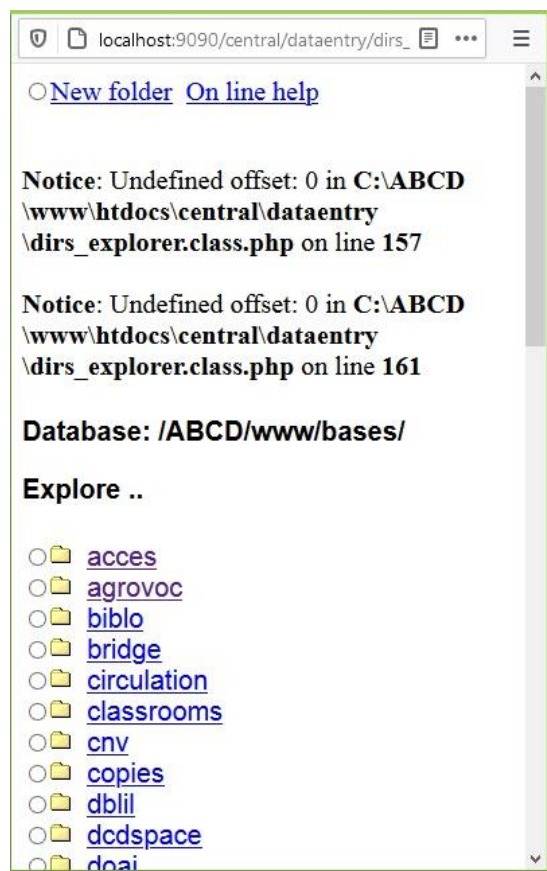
localhost:9090/central/dataentry/dirs_ ···

New folder On line help

**Notice**: Undefined offset: 0 in **C:\ABCD\www\htdocs\central\dataentry\dirs_explorer.class.php** on line **157**

**Notice**: Undefined offset: 0 in **C:\ABCD\www\htdocs\central\dataentry\dirs_explorer.class.php** on line **161**

**Database: /ABCD/www/bases/**

**Explore ..**

acces
agrovoc
biblo
bridge
circulation
classrooms
cnv
copies
dblil
dcdspace
doai